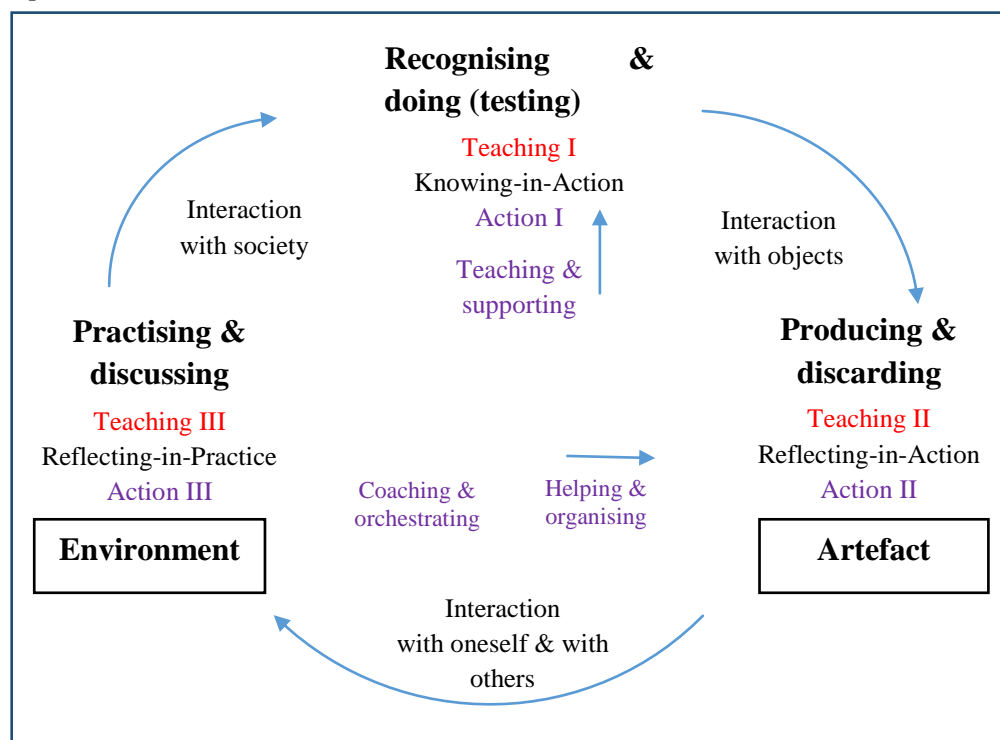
Recognising & doing (testing)

Teaching I
Knowing-in-Action
Action I

Teaching & supporting

Interaction with society

Interaction with objects

Practising & discussing

Teaching III
Reflecting-in-Practice
Action III

Environment

Producing & discarding

Teaching II
Reflecting-in-Action
Action II

Artefact

Coaching & orchestrating

Helping & organising

Interaction with oneself & with others